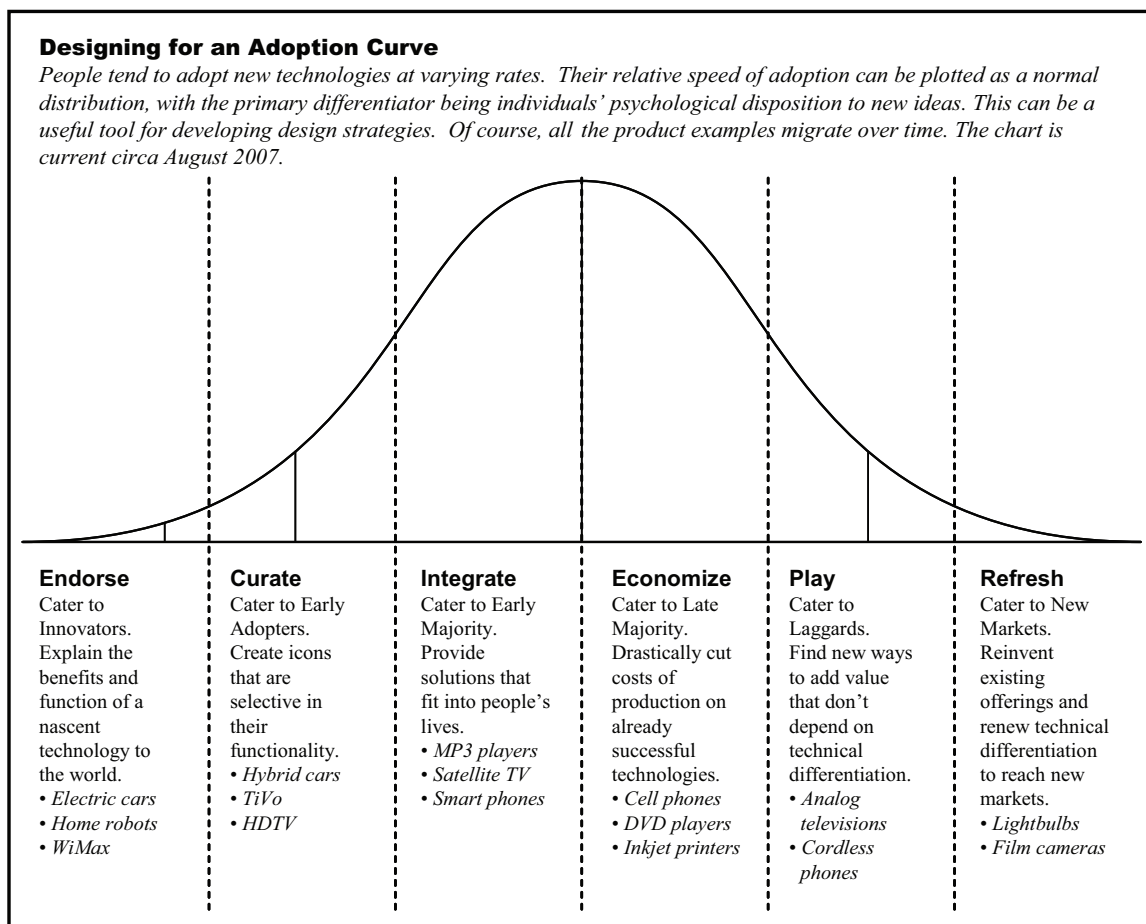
**Designing for an Adoption Curve**

*People tend to adopt new technologies at varying rates. Their relative speed of adoption can be plotted as a normal distribution, with the primary differentiator being individuals' psychological disposition to new ideas. This can be a useful tool for developing design strategies. Of course, all the product examples migrate over time. The chart is current circa August 2007.*

**Endorse**
Cater to Innovators. Explain the benefits and function of a nascent technology to the world.
• *Electric cars*
• *Home robots*
• *WiMax*

**Curate**
Cater to Early Adopters. Create icons that are selective in their functionality.
• *Hybrid cars*
• *TiVo*
• *HDTV*

**Integrate**
Cater to Early Majority. Provide solutions that fit into people's lives.
• *MP3 players*
• *Satellite TV*
• *Smart phones*

**Economize**
Cater to Late Majority. Drastically cut costs of production on already successful technologies.
• *Cell phones*
• *DVD players*
• *Inkjet printers*

**Play**
Cater to Laggards. Find new ways to add value that don't depend on technical differentiation.
• *Analog televisions*
• *Cordless phones*

**Refresh**
Cater to New Markets. Reinvent existing offerings and renew technical differentiation to reach new markets.
• *Lightbulbs*
• *Film cameras*